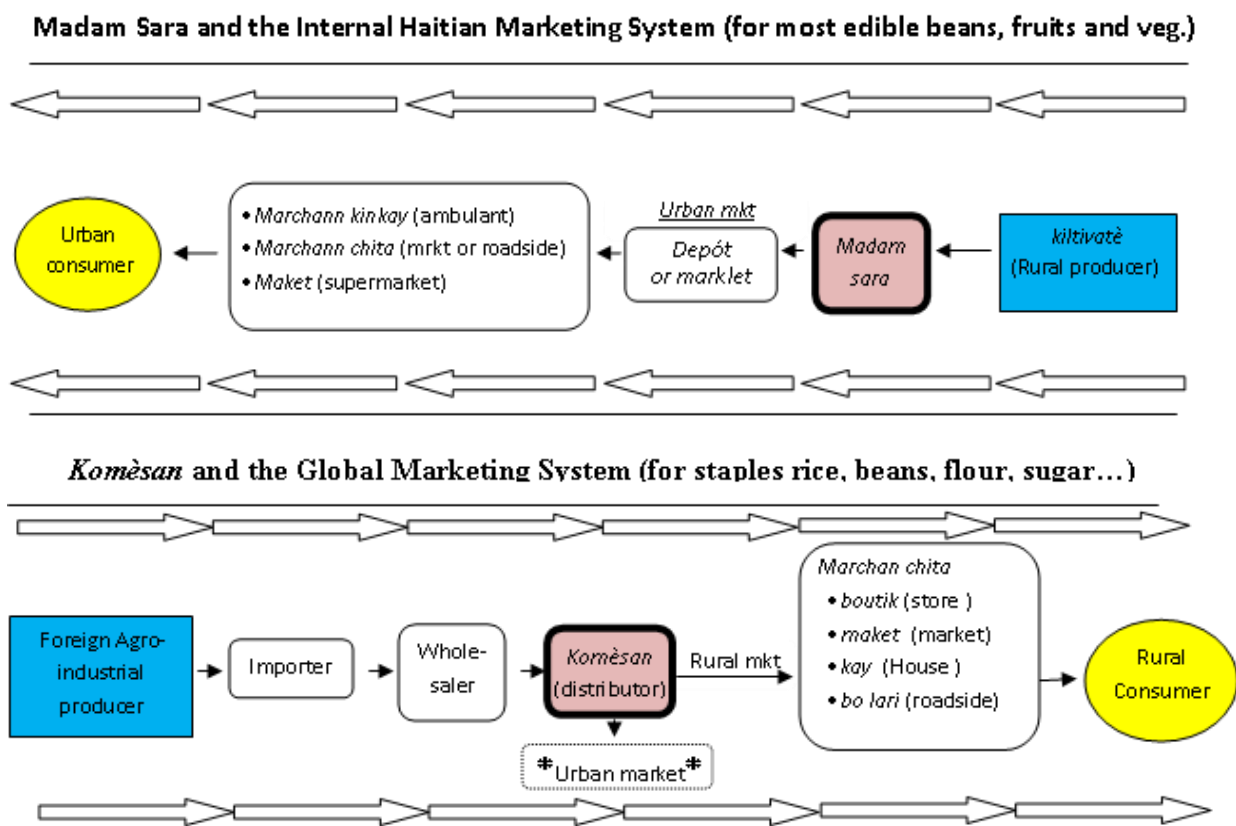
Madam Sara and the Internal Haitian Marketing System (for most edible beans, fruits and veg.)

Urban consumer

• Marchann kinkay (ambulant)
• Marchann chita (mrkt or roadside)
• Maket (supermarket)

Urban mkt

Depót or marklet

Madam sara

kiltivatè (Rural producer)

Komèsan and the Global Marketing System (for staples rice, beans, flour, sugar…)

Foreign Agro-industrial producer

Importer

Wholesaler

Komèsan (distributor)

Rural mkt

*Urban market*

Marchan chita
• boutik (store )
• maket (market)
• kay (House )
• bo lari (roadside)

Rural Consumer